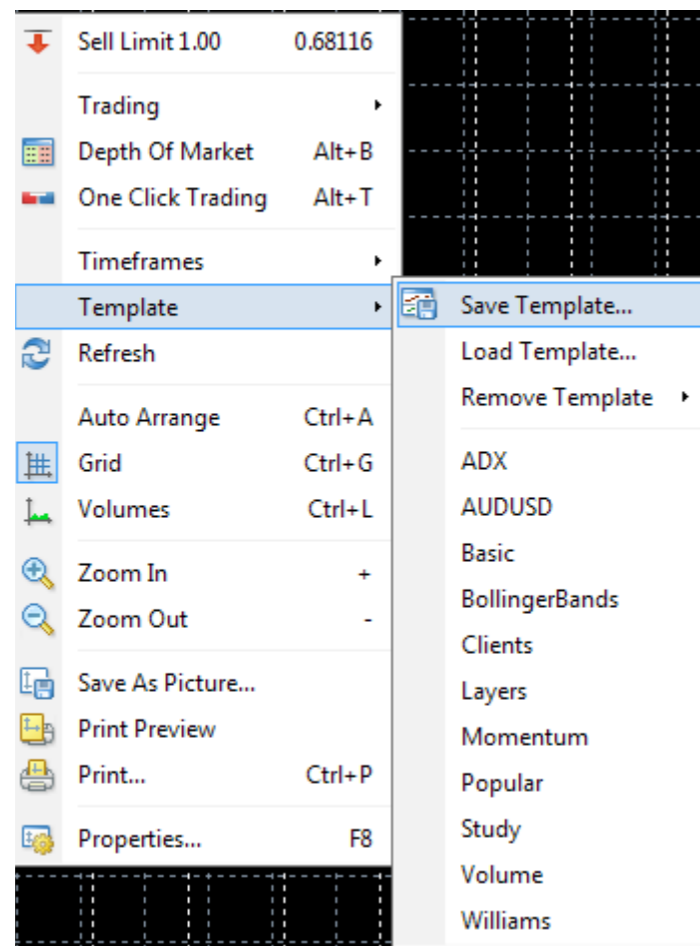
Sell Limit 1.00 0.68116

Trading

Depth Of Market Alt+B

One Click Trading Alt+T

Timeframes

Template

Refresh

Auto Arrange Ctrl+A

Grid Ctrl+G

Volumes Ctrl+L

Zoom In +

Zoom Out -

Save As Picture...

Print Preview

Print... Ctrl+P

Properties... F8

Save Template...

Load Template...

Remove Template

ADX

AUDUSD

Basic

BollingerBands

Clients

Layers

Momentum

Popular

Study

Volume

Williams